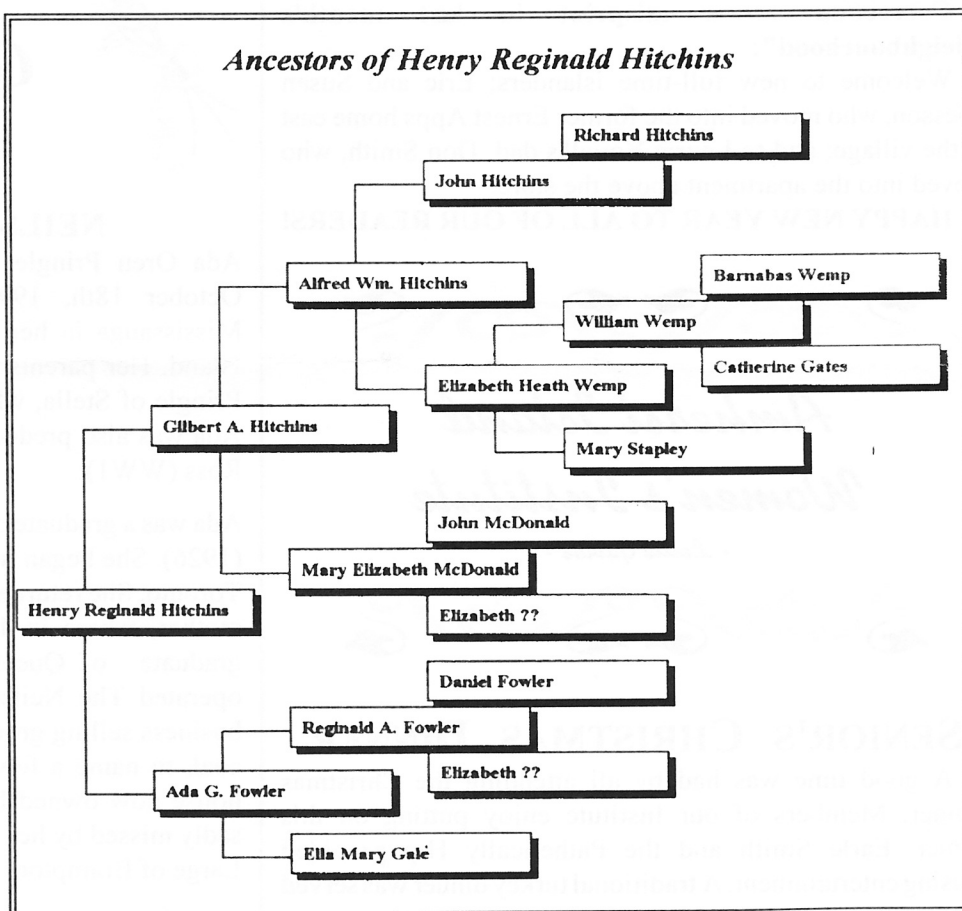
Ancestors of Henry Reginald Hitchins

Richard Hitchins

John Hitchins

Alfred Wm. Hitchins

Barnabas Wemp

William Wemp

Catherine Gates

Elizabeth Heath Wemp

Gilbert A. Hitchins

Mary Stapley

John McDonald

Mary Elizabeth McDonald

Henry Reginald Hitchins

Elizabeth ??

Daniel Fowler

Reginald A. Fowler

Elizabeth ??

Ada G. Fowler

Ella Mary Galé